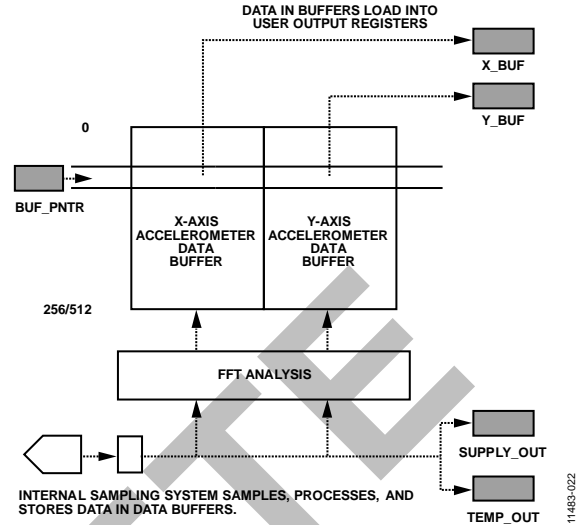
DATA IN BUFFERS LOAD INTO USER OUTPUT REGISTERS

X_BUF

Y_BUF

0

BUF_PNTR

X-AXIS ACCELEROMETER DATA BUFFER

Y-AXIS ACCELEROMETER DATA BUFFER

256/512

FFT ANALYSIS

SUPPLY_OUT

INTERNAL SAMPLING SYSTEM SAMPLES, PROCESSES, AND STORES DATA IN DATA BUFFERS.

TEMP_OUT

11483-022